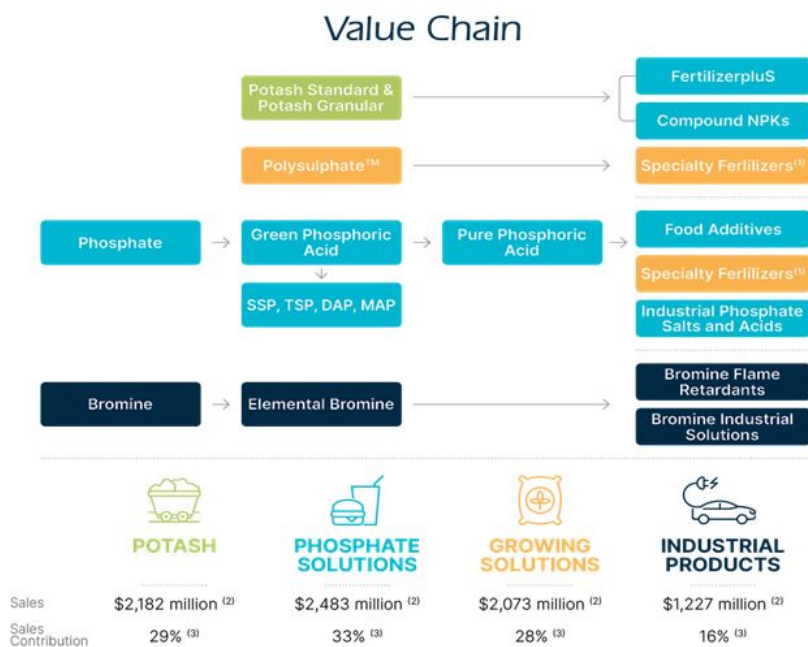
Value Chain

Potash Standard & Potash Granular

FertilizerpluS

Compound NPKs

Polysulphate™

Specialty Ferlilizers$^{(1)}$

Phosphate

Green Phosphoric Acid

Pure Phosphoric Acid

Food Additives

Specialty Ferlilizers$^{(1)}$

Industrial Phosphate Salts and Acids

SSP, TSP, DAP, MAP

Bromine

Elemental Bromine

Bromine Flame Retardants

Bromine Industrial Solutions

POTASH

PHOSPHATE SOLUTIONS

GROWING SOLUTIONS

INDUSTRIAL PRODUCTS

Sales $2,182 million $^{(2)}$ $2,483 million $^{(2)}$ $2,073 million $^{(2)}$ $1,227 million $^{(2)}$

Sales Contribution 29% $^{(3)}$ 33% $^{(3)}$ 28% $^{(3)}$ 16% $^{(3)}$